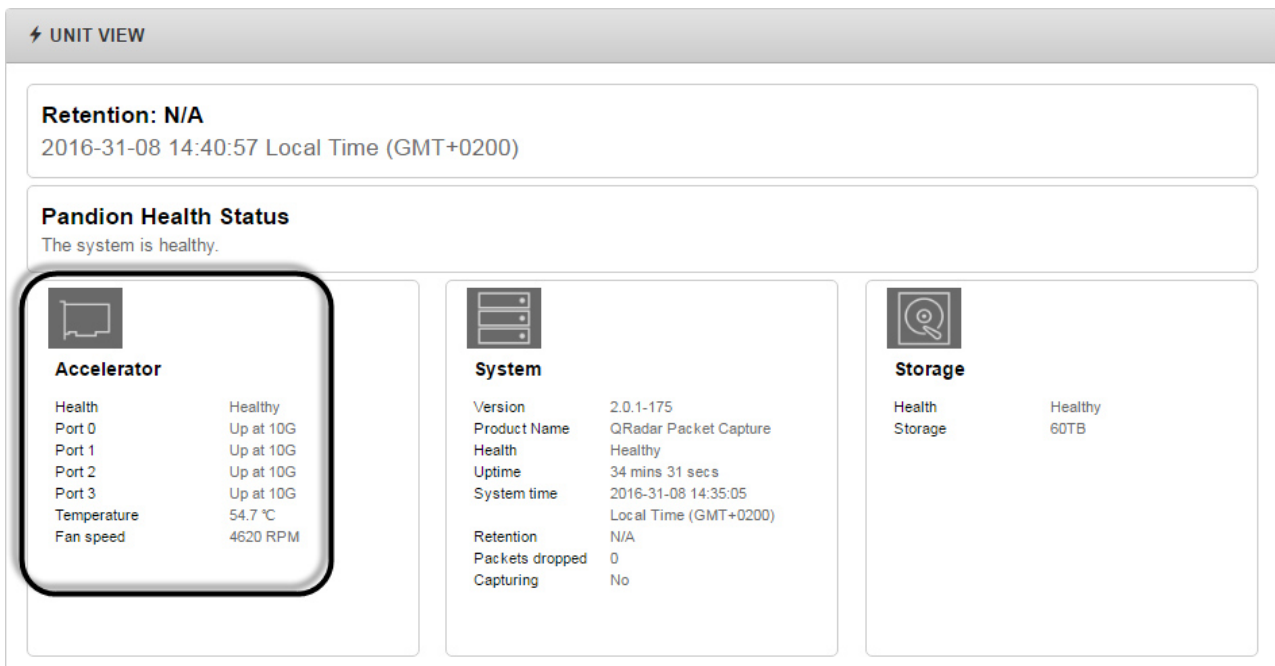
⚡ UNIT VIEW

Retention: N/A
2016-31-08 14:40:57 Local Time (GMT+0200)

Pandion Health Status
The system is healthy.

Accelerator

| | |
|---|---|
| Health | Healthy |
| Port 0 | Up at 10G |
| Port 1 | Up at 10G |
| Port 2 | Up at 10G |
| Port 3 | Up at 10G |
| Temperature | 54.7 ℃ |
| Fan speed | 4620 RPM |

System

| | |
|---|---|
| Version | 2.0.1-175 |
| Product Name | QRadar Packet Capture |
| Health | Healthy |
| Uptime | 34 mins 31 secs |
| System time | 2016-31-08 14:35:05 Local Time (GMT+0200) |
| Retention | N/A |
| Packets dropped | 0 |
| Capturing | No |

Storage

| | |
|---|---|
| Health | Healthy |
| Storage | 60TB |